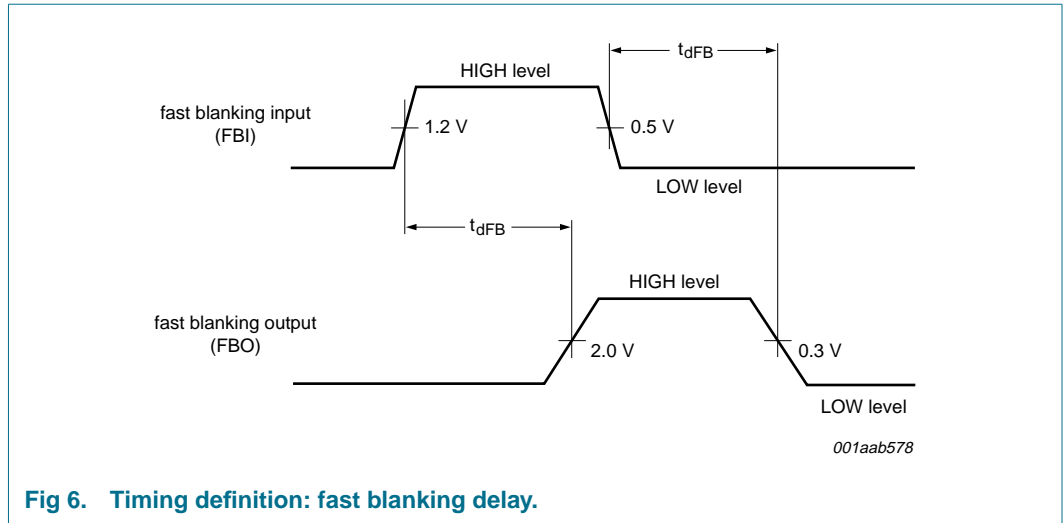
$t_{dFB}$

HIGH level

fast blanking input
(FBI)

1.2 V

0.5 V

LOW level

$t_{dFB}$

HIGH level

fast blanking output
(FBO)

2.0 V

0.3 V

LOW level

001aab578

Fig 6. Timing definition: fast blanking delay.